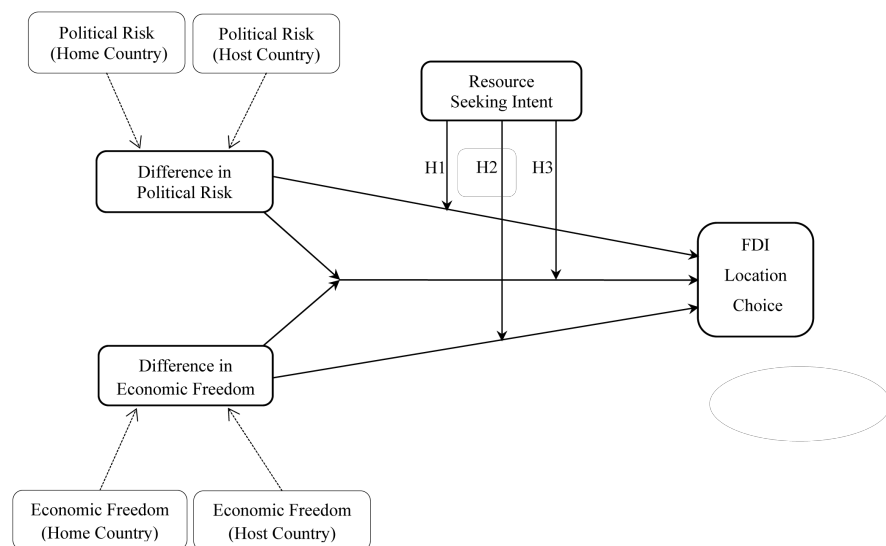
Political Risk (Home Country)

Political Risk (Host Country)

Resource Seeking Intent

Difference in Political Risk

H1

H2

H3

FDI Location Choice

Difference in Economic Freedom

Economic Freedom (Home Country)

Economic Freedom (Host Country)